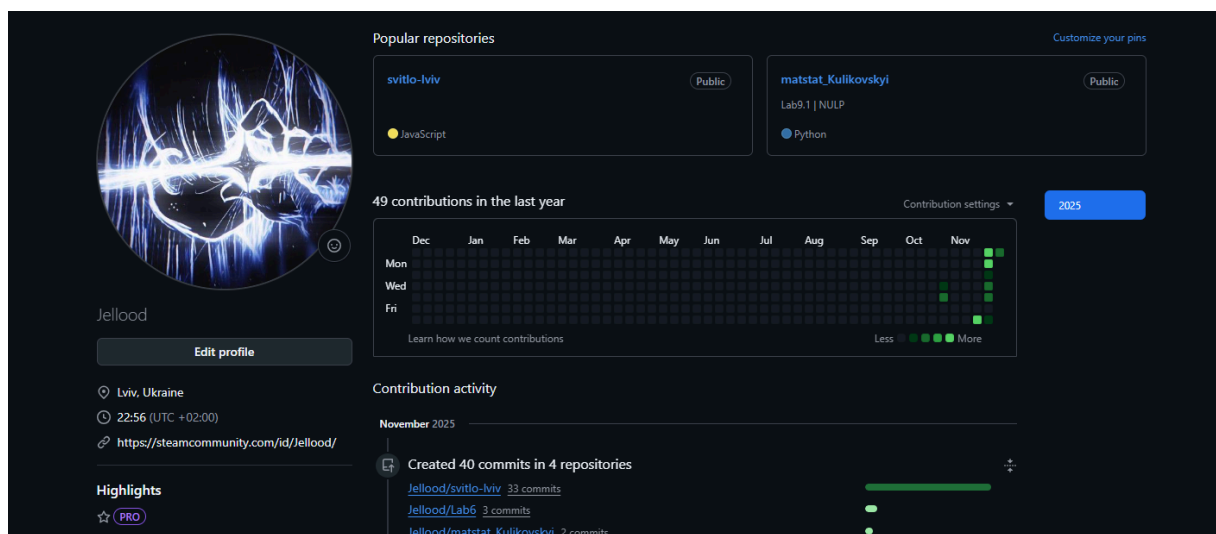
Jellood

Edit profile

Lviv, Ukraine

22:56 (UTC +02:00)

https://steamcommunity.com/id/Jellood/

Highlights

PRO

Popular repositories

Customize your pins

svitlo-lviv

Public

JavaScript

matstat_Kulikovskyi

Public

Lab9.1 | NULP

Python

49 contributions in the last year

Contribution settings

2025

Dec Jan Feb Mar Apr May Jun Jul Aug Sep Oct Nov

Mon

Wed

Fri

Learn how we count contributions

Less More

Contribution activity

November 2025

Created 40 commits in 4 repositories

Jellood/svitlo-lviv 33 commits

Jellood/Lab6 3 commits

Jellood/matstat_Kulikovskyi 2 commits